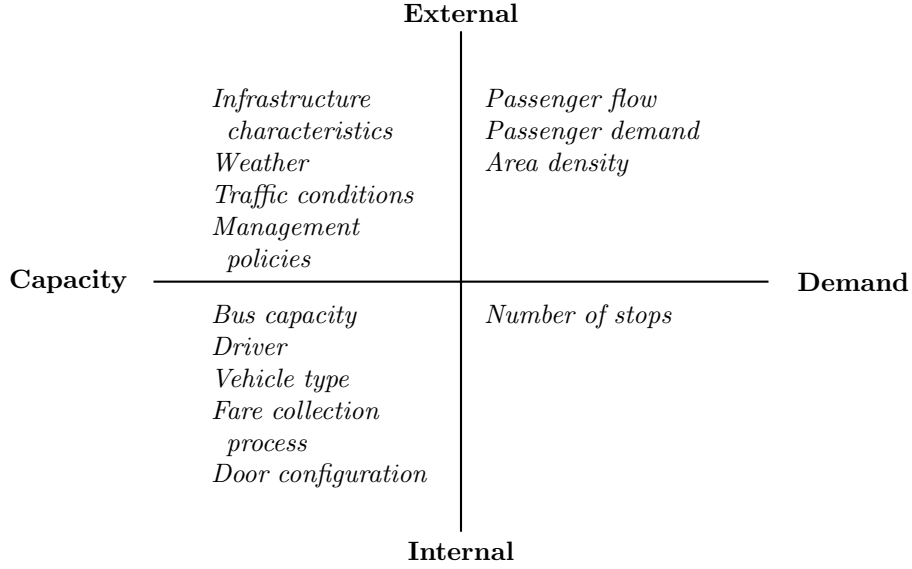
External

Infrastructure characteristics
Weather
Traffic conditions
Management policies

Passenger flow
Passenger demand
Area density

Capacity

Demand

Bus capacity
Driver
Vehicle type
Fare collection process
Door configuration

Number of stops

Internal